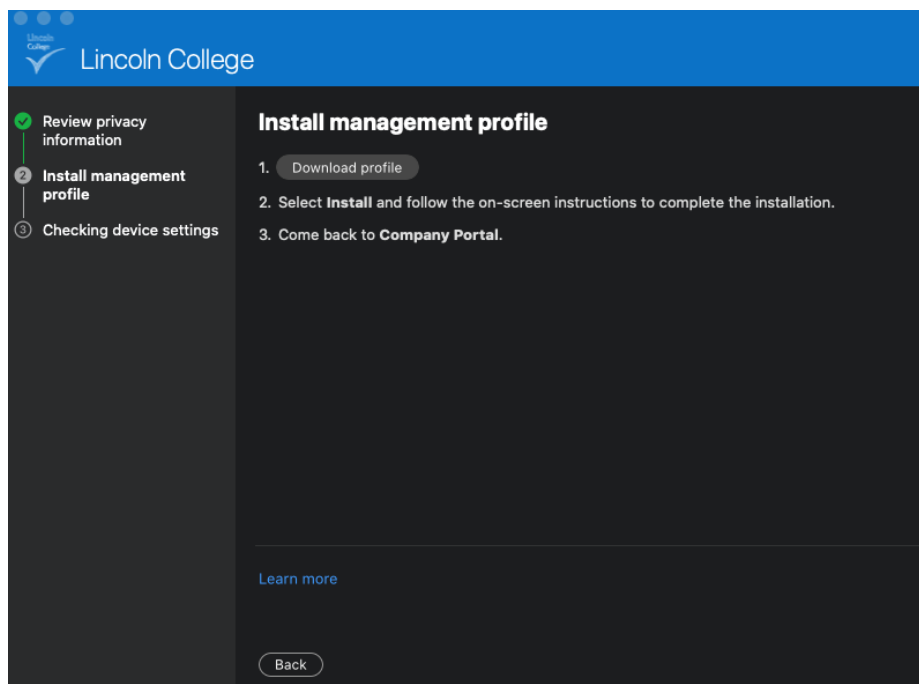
Lincoln College

Lincoln College

Review privacy information

2 Install management profile

3 Checking device settings

Install management profile

1. Download profile

2. Select **Install** and follow the on-screen instructions to complete the installation.

3. Come back to **Company Portal**.

Learn more

Back